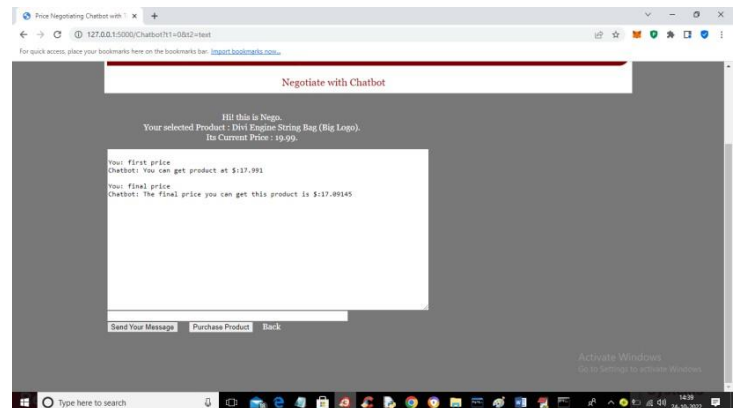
Price Negotiating Chatbot with

127.0.0.1:5000/Chatbot?t1=0&t2=text

For quick access, place your bookmarks here on the bookmarks bar. Import bookmarks now...

Negotiate with Chatbot

Hi! this is Nego.
Your selected Product : Divi Engine String Bag (Big Logo).
Its Current Price : 19.99.

You: first price
Chatbot: You can get product at $:17.991

You: final price
Chatbot: The final price you can get this product is $:17.09145

Send Your Message Purchase Product Back

Activate Windows
Go to Settings to activate Windows.

Type here to search

14:39
24-10-2022